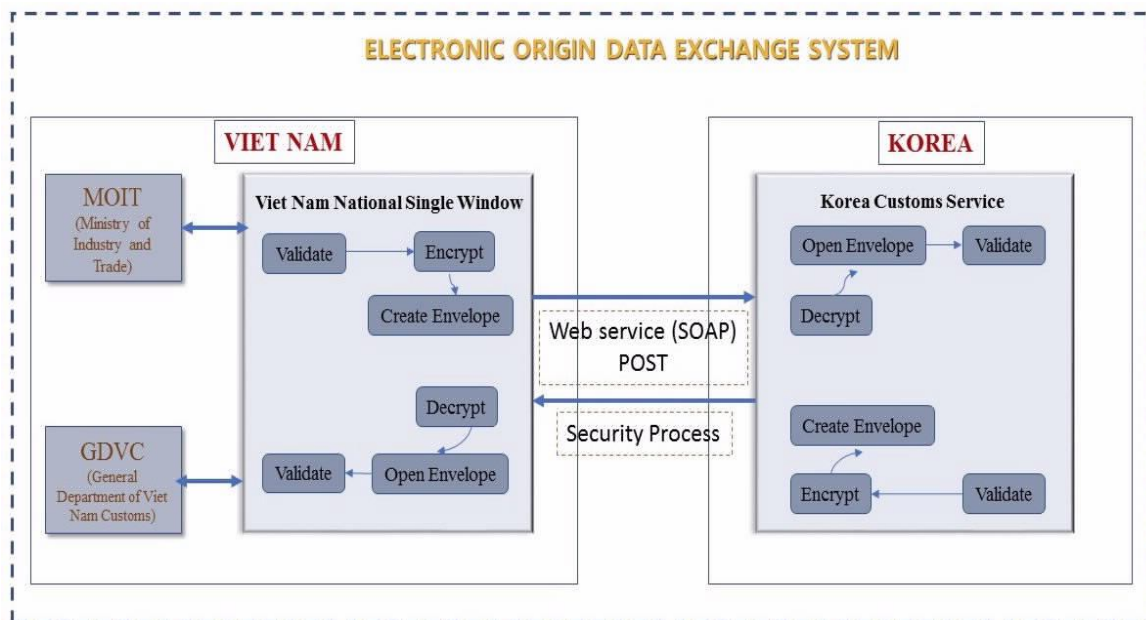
ELECTRONIC ORIGIN DATA EXCHANGE SYSTEM

VIET NAM

MOIT
(Ministry of Industry and Trade)

GDVC
(General Department of Viet Nam Customs)

Viet Nam National Single Window

Validate

Encrypt

Create Envelope

Decrypt

Validate

Open Envelope

Web service (SOAP)
POST

Security Process

KOREA

Korea Customs Service

Open Envelope

Validate

Decrypt

Create Envelope

Encrypt

Validate